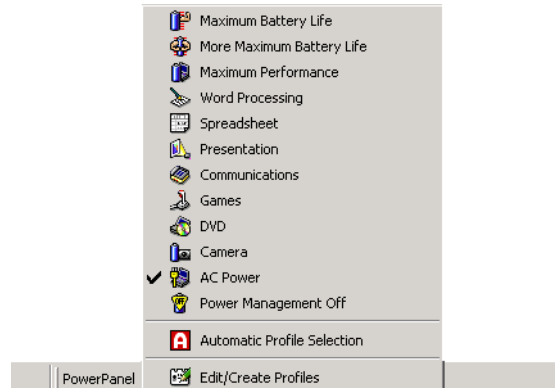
Maximum Battery Life
More Maximum Battery Life
Maximum Performance
Word Processing
Spreadsheet
Presentation
Communications
Games
DVD
Camera
✔ AC Power
Power Management Off

Automatic Profile Selection

PowerPanel
Edit/Create Profiles